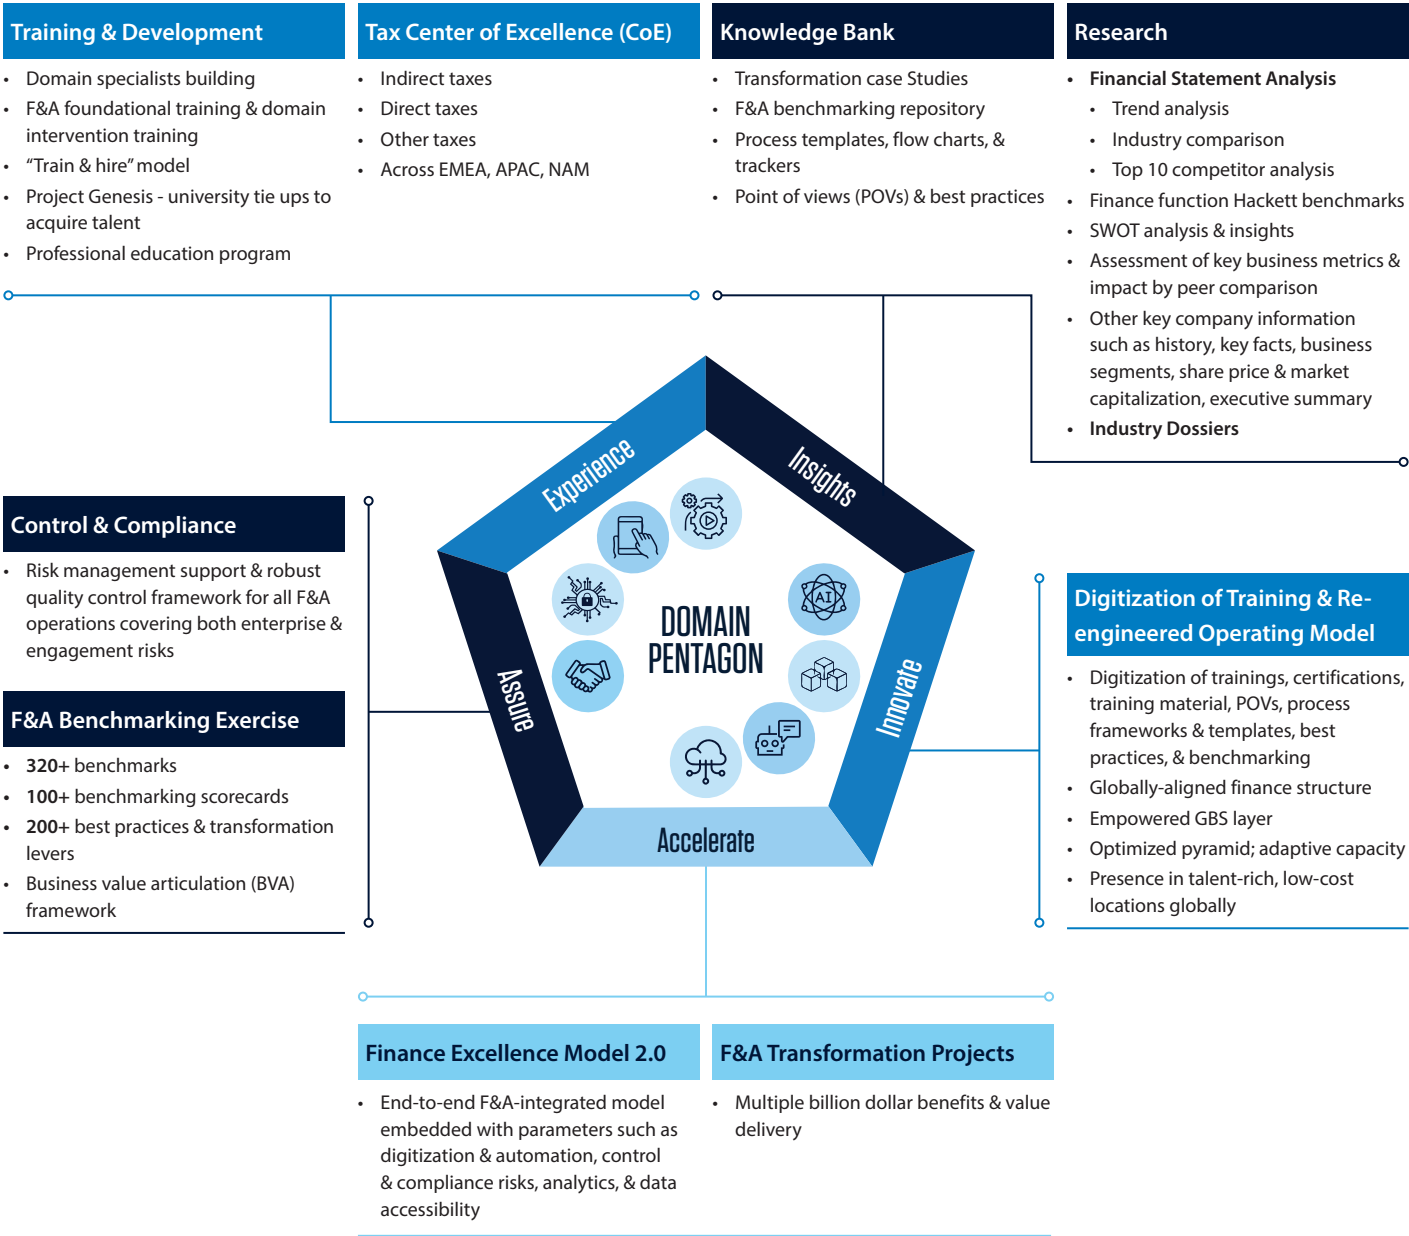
Training & Development

- Domain specialists building
- F&A foundational training & domain intervention training
- "Train & hire" model
- Project Genesis - university tie ups to acquire talent
- Professional education program

Tax Center of Excellence (CoE)

- Indirect taxes
- Direct taxes
- Other taxes
- Across EMEA, APAC, NAM

Knowledge Bank

- Transformation case Studies
- F&A benchmarking repository
- Process templates, flow charts, & trackers
- Point of views (POVs) & best practices

Research

- Financial Statement Analysis
  - Trend analysis
  - Industry comparison
  - Top 10 competitor analysis
- Finance function Hackett benchmarks
- SWOT analysis & insights
- Assessment of key business metrics & impact by peer comparison
- Other key company information such as history, key facts, business segments, share price & market capitalization, executive summary
- Industry Dossiers

Control & Compliance

- Risk management support & robust quality control framework for all F&A operations covering both enterprise & engagement risks

F&A Benchmarking Exercise

- 320+ benchmarks
- 100+ benchmarking scorecards
- 200+ best practices & transformation levers
- Business value articulation (BVA) framework

Experience

Insights

Assure

Innovate

Accelerate

DOMAIN PENTAGON

AI

Digitization of Training & Re-engineered Operating Model

- Digitization of trainings, certifications, training material, POVs, process frameworks & templates, best practices, & benchmarking
- Globally-aligned finance structure
- Empowered GBS layer
- Optimized pyramid; adaptive capacity
- Presence in talent-rich, low-cost locations globally

Finance Excellence Model 2.0

- End-to-end F&A-integrated model embedded with parameters such as digitization & automation, control & compliance risks, analytics, & data accessibility

F&A Transformation Projects

- Multiple billion dollar benefits & value delivery